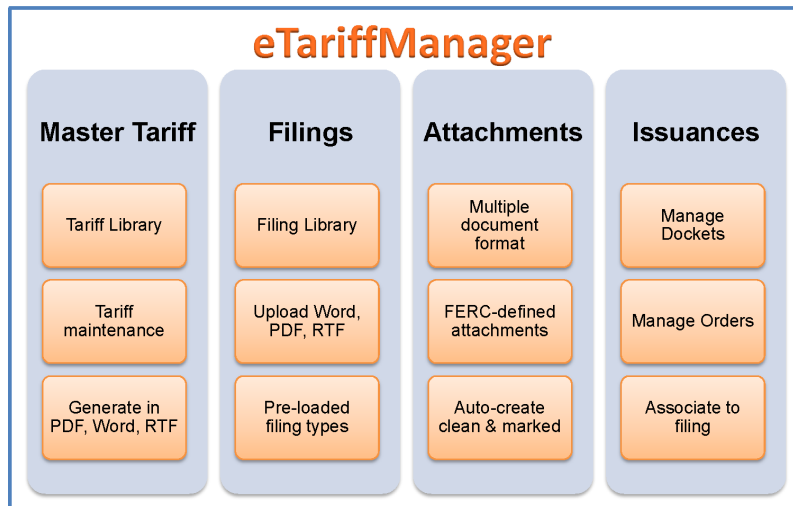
eTariffManager

Master Tariff

Tariff Library

Tariff maintenance

Generate in PDF, Word, RTF

Filings

Filing Library

Upload Word, PDF, RTF

Pre-loaded filing types

Attachments

Multiple document format

FERC-defined attachments

Auto-create clean & marked

Issuances

Manage Dockets

Manage Orders

Associate to filing